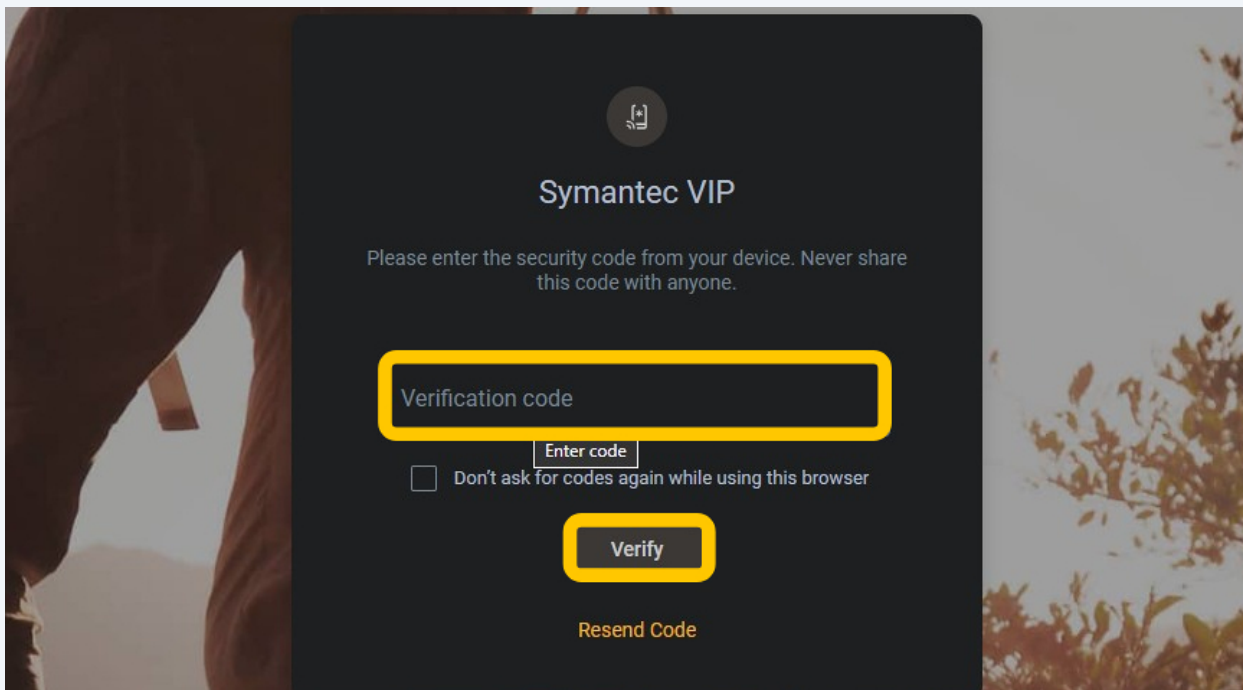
Symantec VIP

Please enter the security code from your device. Never share this code with anyone.

Verification code

Enter code

Don't ask for codes again while using this browser

Verify

Resend Code